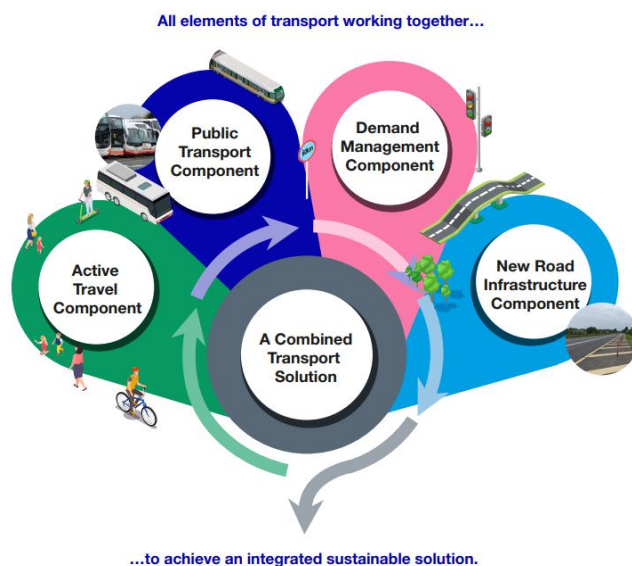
All elements of transport working together…

Public Transport Component

Demand Management Component

Active Travel Component

New Road Infrastructure Component

A Combined Transport Solution

…to achieve an integrated sustainable solution.